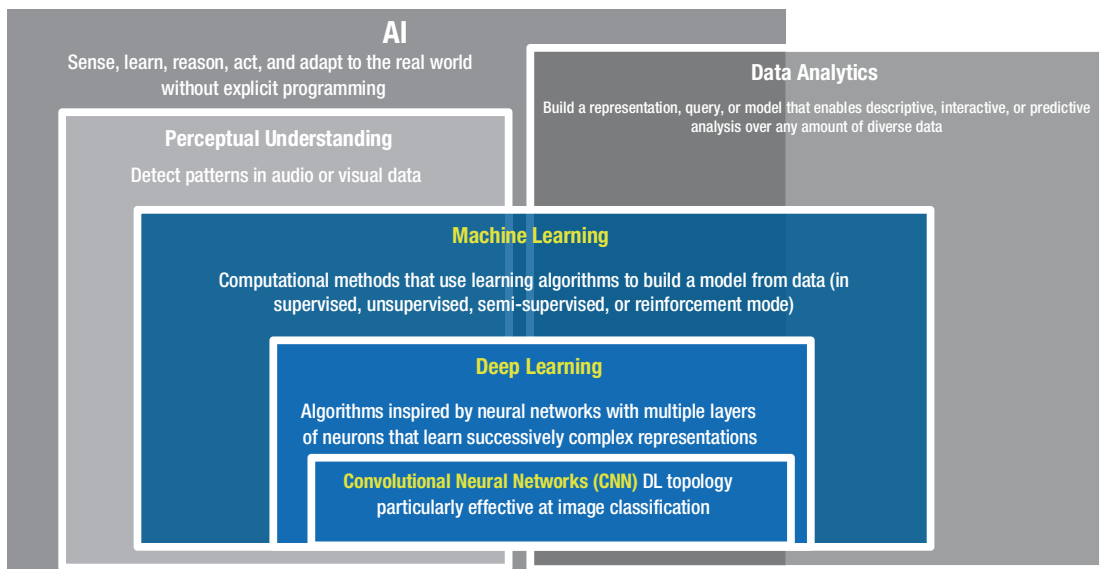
AI

Sense, learn, reason, act, and adapt to the real world without explicit programming

Data Analytics

Build a representation, query, or model that enables descriptive, interactive, or predictive analysis over any amount of diverse data

Perceptual Understanding

Detect patterns in audio or visual data

Machine Learning

Computational methods that use learning algorithms to build a model from data (in supervised, unsupervised, semi-supervised, or reinforcement mode)

Deep Learning

Algorithms inspired by neural networks with multiple layers of neurons that learn successively complex representations

Convolutional Neural Networks (CNN) DL topology particularly effective at image classification